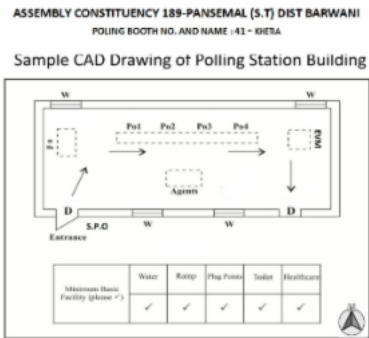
ASSEMBLY CONSTITUENCY 189-PANSEMAL (S.T) DIST BARWANI

POLING BOOTH NO. AND NAME : 41 - KHETIA

Sample CAD Drawing of Polling Station Building

W

W

Po1 Po2 Po3 Po4

Fo

EVM

Agents

D

D

S.P.O

W

W

Entrance

| Minimum Basic Facility (please ✓) | Water | Ramp | Plug Points | Toilet | Healthcare |
|---|---|---|---|---|---|
| | ✓ | ✓ | ✓ | ✓ | ✓ |